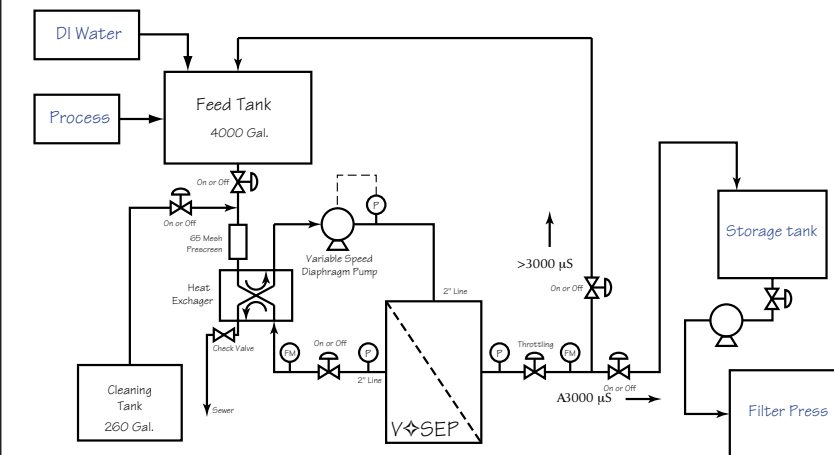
DI Water

Process

Feed Tank
4000 Gal.

On or Off

On or Off

65 Mesh
Prescreen

Heat
Exchager

Check Valve

Sewer

Cleaning
Tank
260 Gal.

P

Variable Speed
Diaphragm Pump

2" Line

FM

On or Off

P

2" Line

V✧SEP

P

Throttling

FM

$>3000\ \mu S$

On or Off

On or Off

A3000 $\mu S$

Storage tank

Filter Press